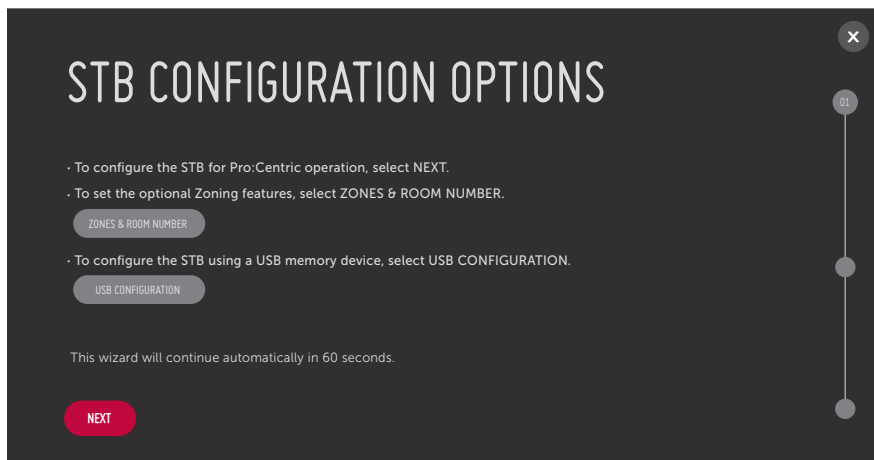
STB CONFIGURATION OPTIONS

01

· To configure the STB for Pro:Centric operation, select NEXT.

· To set the optional Zoning features, select ZONES & ROOM NUMBER.

ZONES & ROOM NUMBER

· To configure the STB using a USB memory device, select USB CONFIGURATION.

USB CONFIGURATION

This wizard will continue automatically in 60 seconds.

NEXT